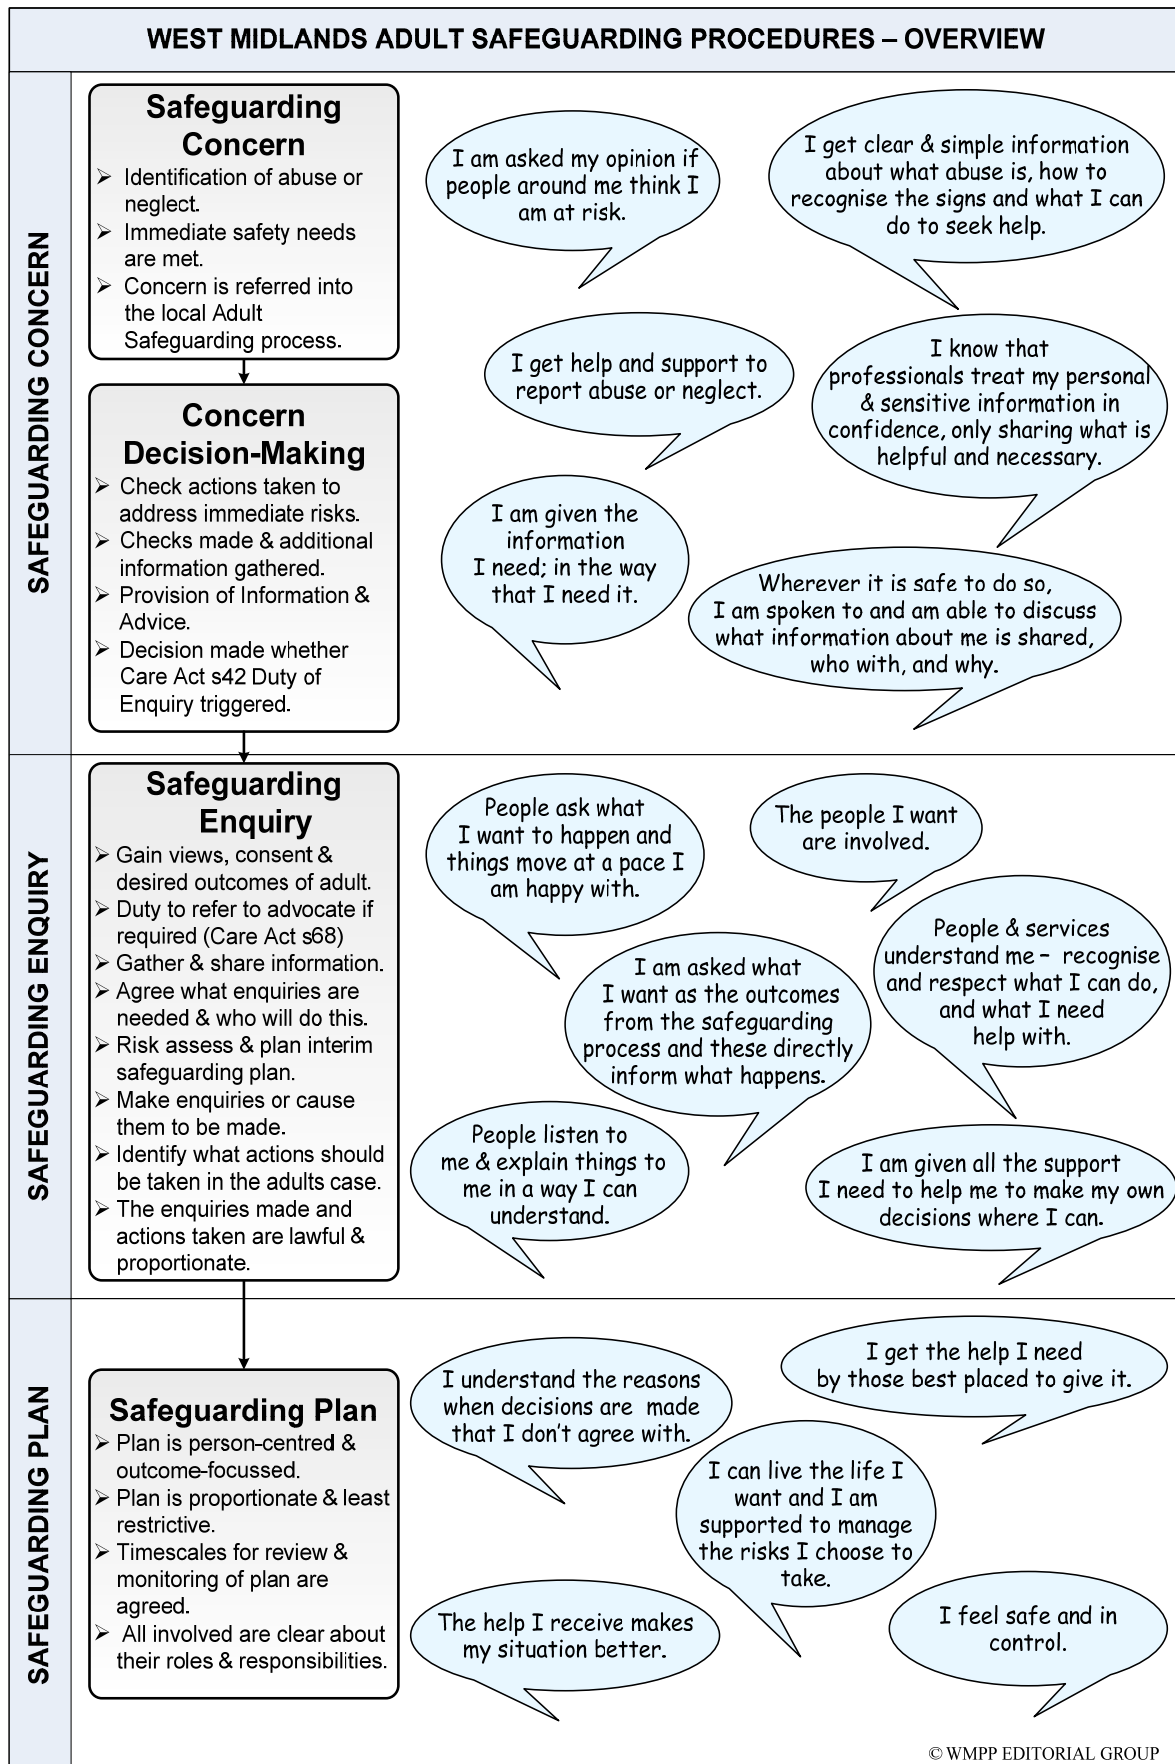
WEST MIDLANDS ADULT SAFEGUARDING PROCEDURES – OVERVIEW

SAFEGUARDING CONCERN

Safeguarding Concern
➢ Identification of abuse or neglect.
➢ Immediate safety needs are met.
➢ Concern is referred into the local Adult Safeguarding process.

I am asked my opinion if people around me think I am at risk.

I get clear & simple information about what abuse is, how to recognise the signs and what I can do to seek help.

I get help and support to report abuse or neglect.

I know that professionals treat my personal & sensitive information in confidence, only sharing what is helpful and necessary.

Concern Decision-Making
➢ Check actions taken to address immediate risks.
➢ Checks made & additional information gathered.
➢ Provision of Information & Advice.
➢ Decision made whether Care Act s42 Duty of Enquiry triggered.

I am given the information I need; in the way that I need it.

Wherever it is safe to do so, I am spoken to and am able to discuss what information about me is shared, who with, and why.

SAFEGUARDING ENQUIRY

Safeguarding Enquiry
➢ Gain views, consent & desired outcomes of adult.
➢ Duty to refer to advocate if required (Care Act s68)
➢ Gather & share information.
➢ Agree what enquiries are needed & who will do this.
➢ Risk assess & plan interim safeguarding plan.
➢ Make enquiries or cause them to be made.
➢ Identify what actions should be taken in the adults case.
➢ The enquiries made and actions taken are lawful & proportionate.

People ask what I want to happen and things move at a pace I am happy with.

The people I want are involved.

People & services understand me – recognise and respect what I can do, and what I need help with.

I am asked what I want as the outcomes from the safeguarding process and these directly inform what happens.

People listen to me & explain things to me in a way I can understand.

I am given all the support I need to help me to make my own decisions where I can.

SAFEGUARDING PLAN

Safeguarding Plan
➢ Plan is person-centred & outcome-focussed.
➢ Plan is proportionate & least restrictive.
➢ Timescales for review & monitoring of plan are agreed.
➢ All involved are clear about their roles & responsibilities.

I understand the reasons when decisions are made that I don't agree with.

I get the help I need by those best placed to give it.

I can live the life I want and I am supported to manage the risks I choose to take.

The help I receive makes my situation better.

I feel safe and in control.

© WMPP EDITORIAL GROUP